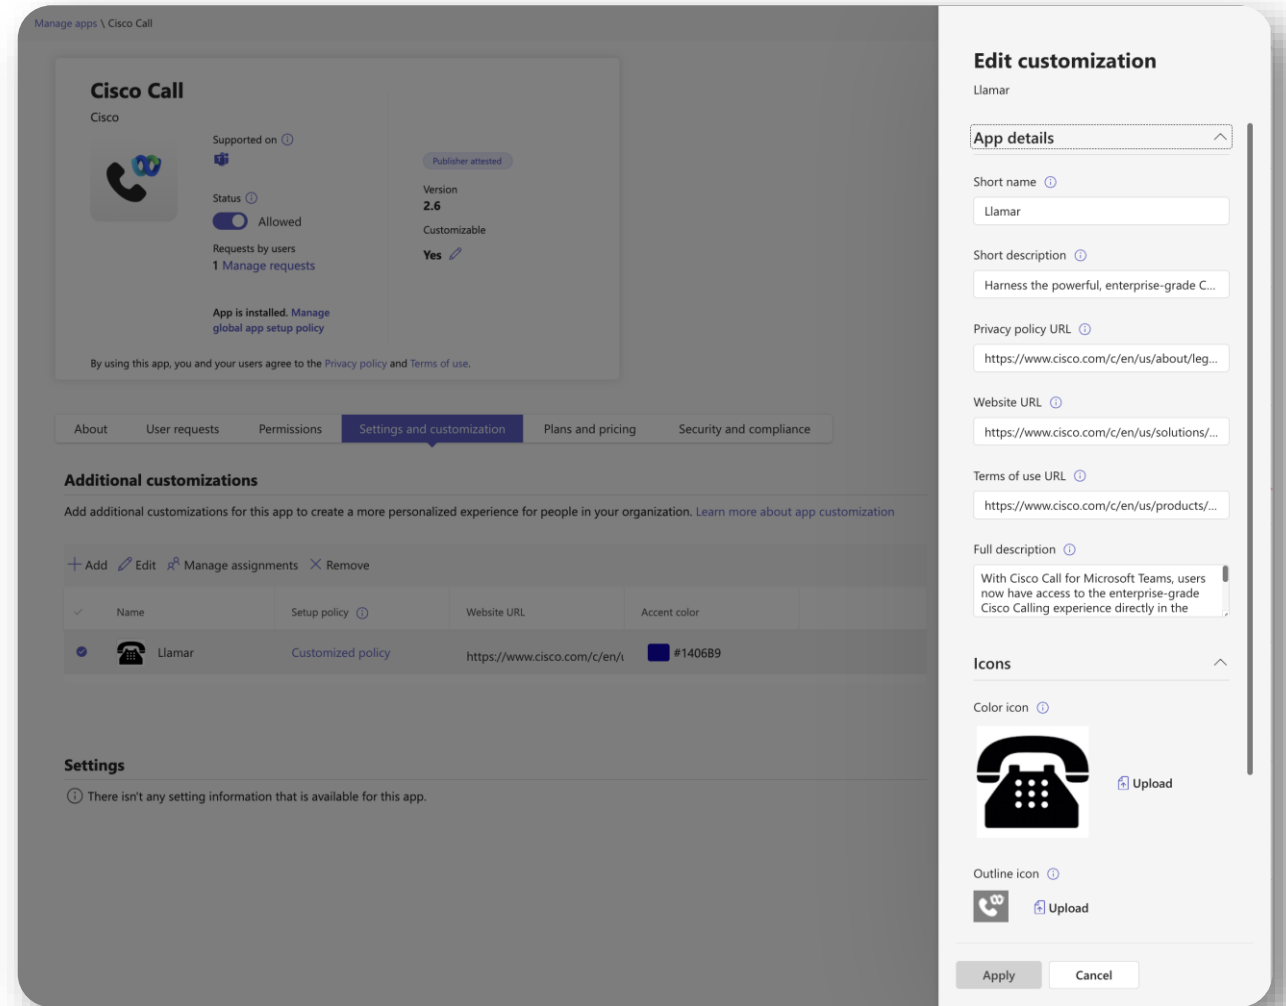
Manage apps \ Cisco Call

Cisco Call
Cisco

Supported on ⓘ

Status ⓘ
Allowed

Requests by users
1 Manage requests

App is installed. Manage global app setup policy

Publisher attested

Version
2.6

Customizable
Yes

By using this app, you and your users agree to the Privacy policy and Terms of use.

About | User requests | Permissions | Settings and customization | Plans and pricing | Security and compliance

Additional customizations
Add additional customizations for this app to create a more personalized experience for people in your organization. Learn more about app customization

+ Add  Edit  Manage assignments  × Remove

| Name | Setup policy ⓘ | Website URL | Accent color |
|---|---|---|---|
| Llamar | Customized policy | https://www.cisco.com/c/en/u | #1406B9 |

Settings
ⓘ There isn't any setting information that is available for this app.

Edit customization
Llamar

App details

Short name ⓘ
Llamar

Short description ⓘ
Harness the powerful, enterprise-grade C...

Privacy policy URL ⓘ
https://www.cisco.com/c/en/us/about/leg...

Website URL ⓘ
https://www.cisco.com/c/en/us/solutions/...

Terms of use URL ⓘ
https://www.cisco.com/c/en/us/products/...

Full description ⓘ
With Cisco Call for Microsoft Teams, users now have access to the enterprise-grade Cisco Calling experience directly in the

Icons

Color icon ⓘ
Upload

Outline icon ⓘ
Upload

Apply  Cancel